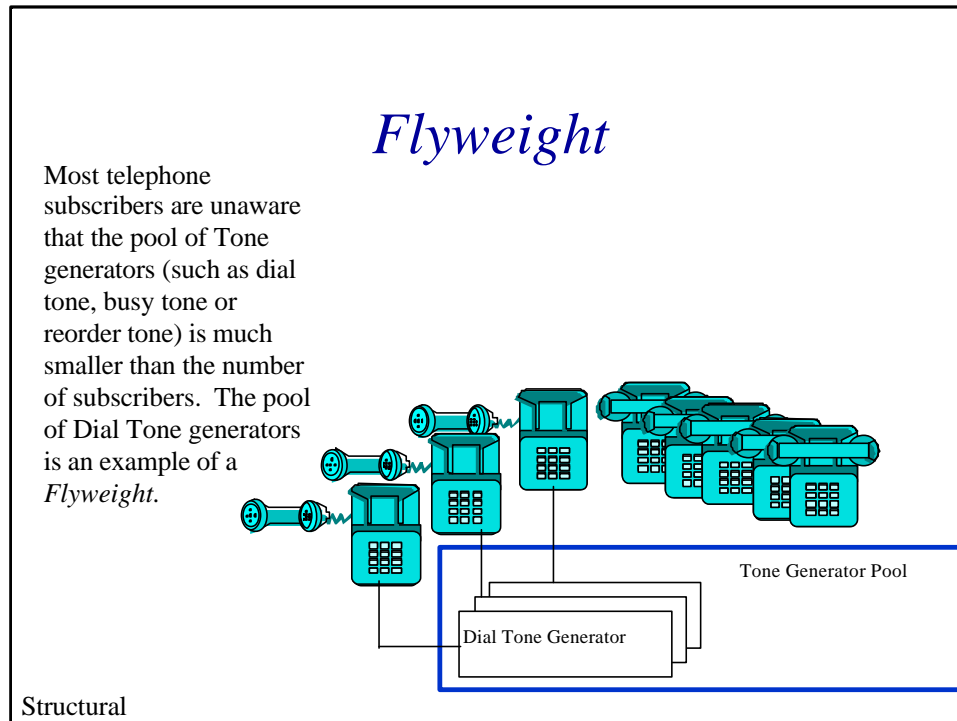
Flyweight

Most telephone subscribers are unaware that the pool of Tone generators (such as dial tone, busy tone or reorder tone) is much smaller than the number of subscribers. The pool of Dial Tone generators is an example of a *Flyweight.*

Tone Generator Pool

Dial Tone Generator

Structural